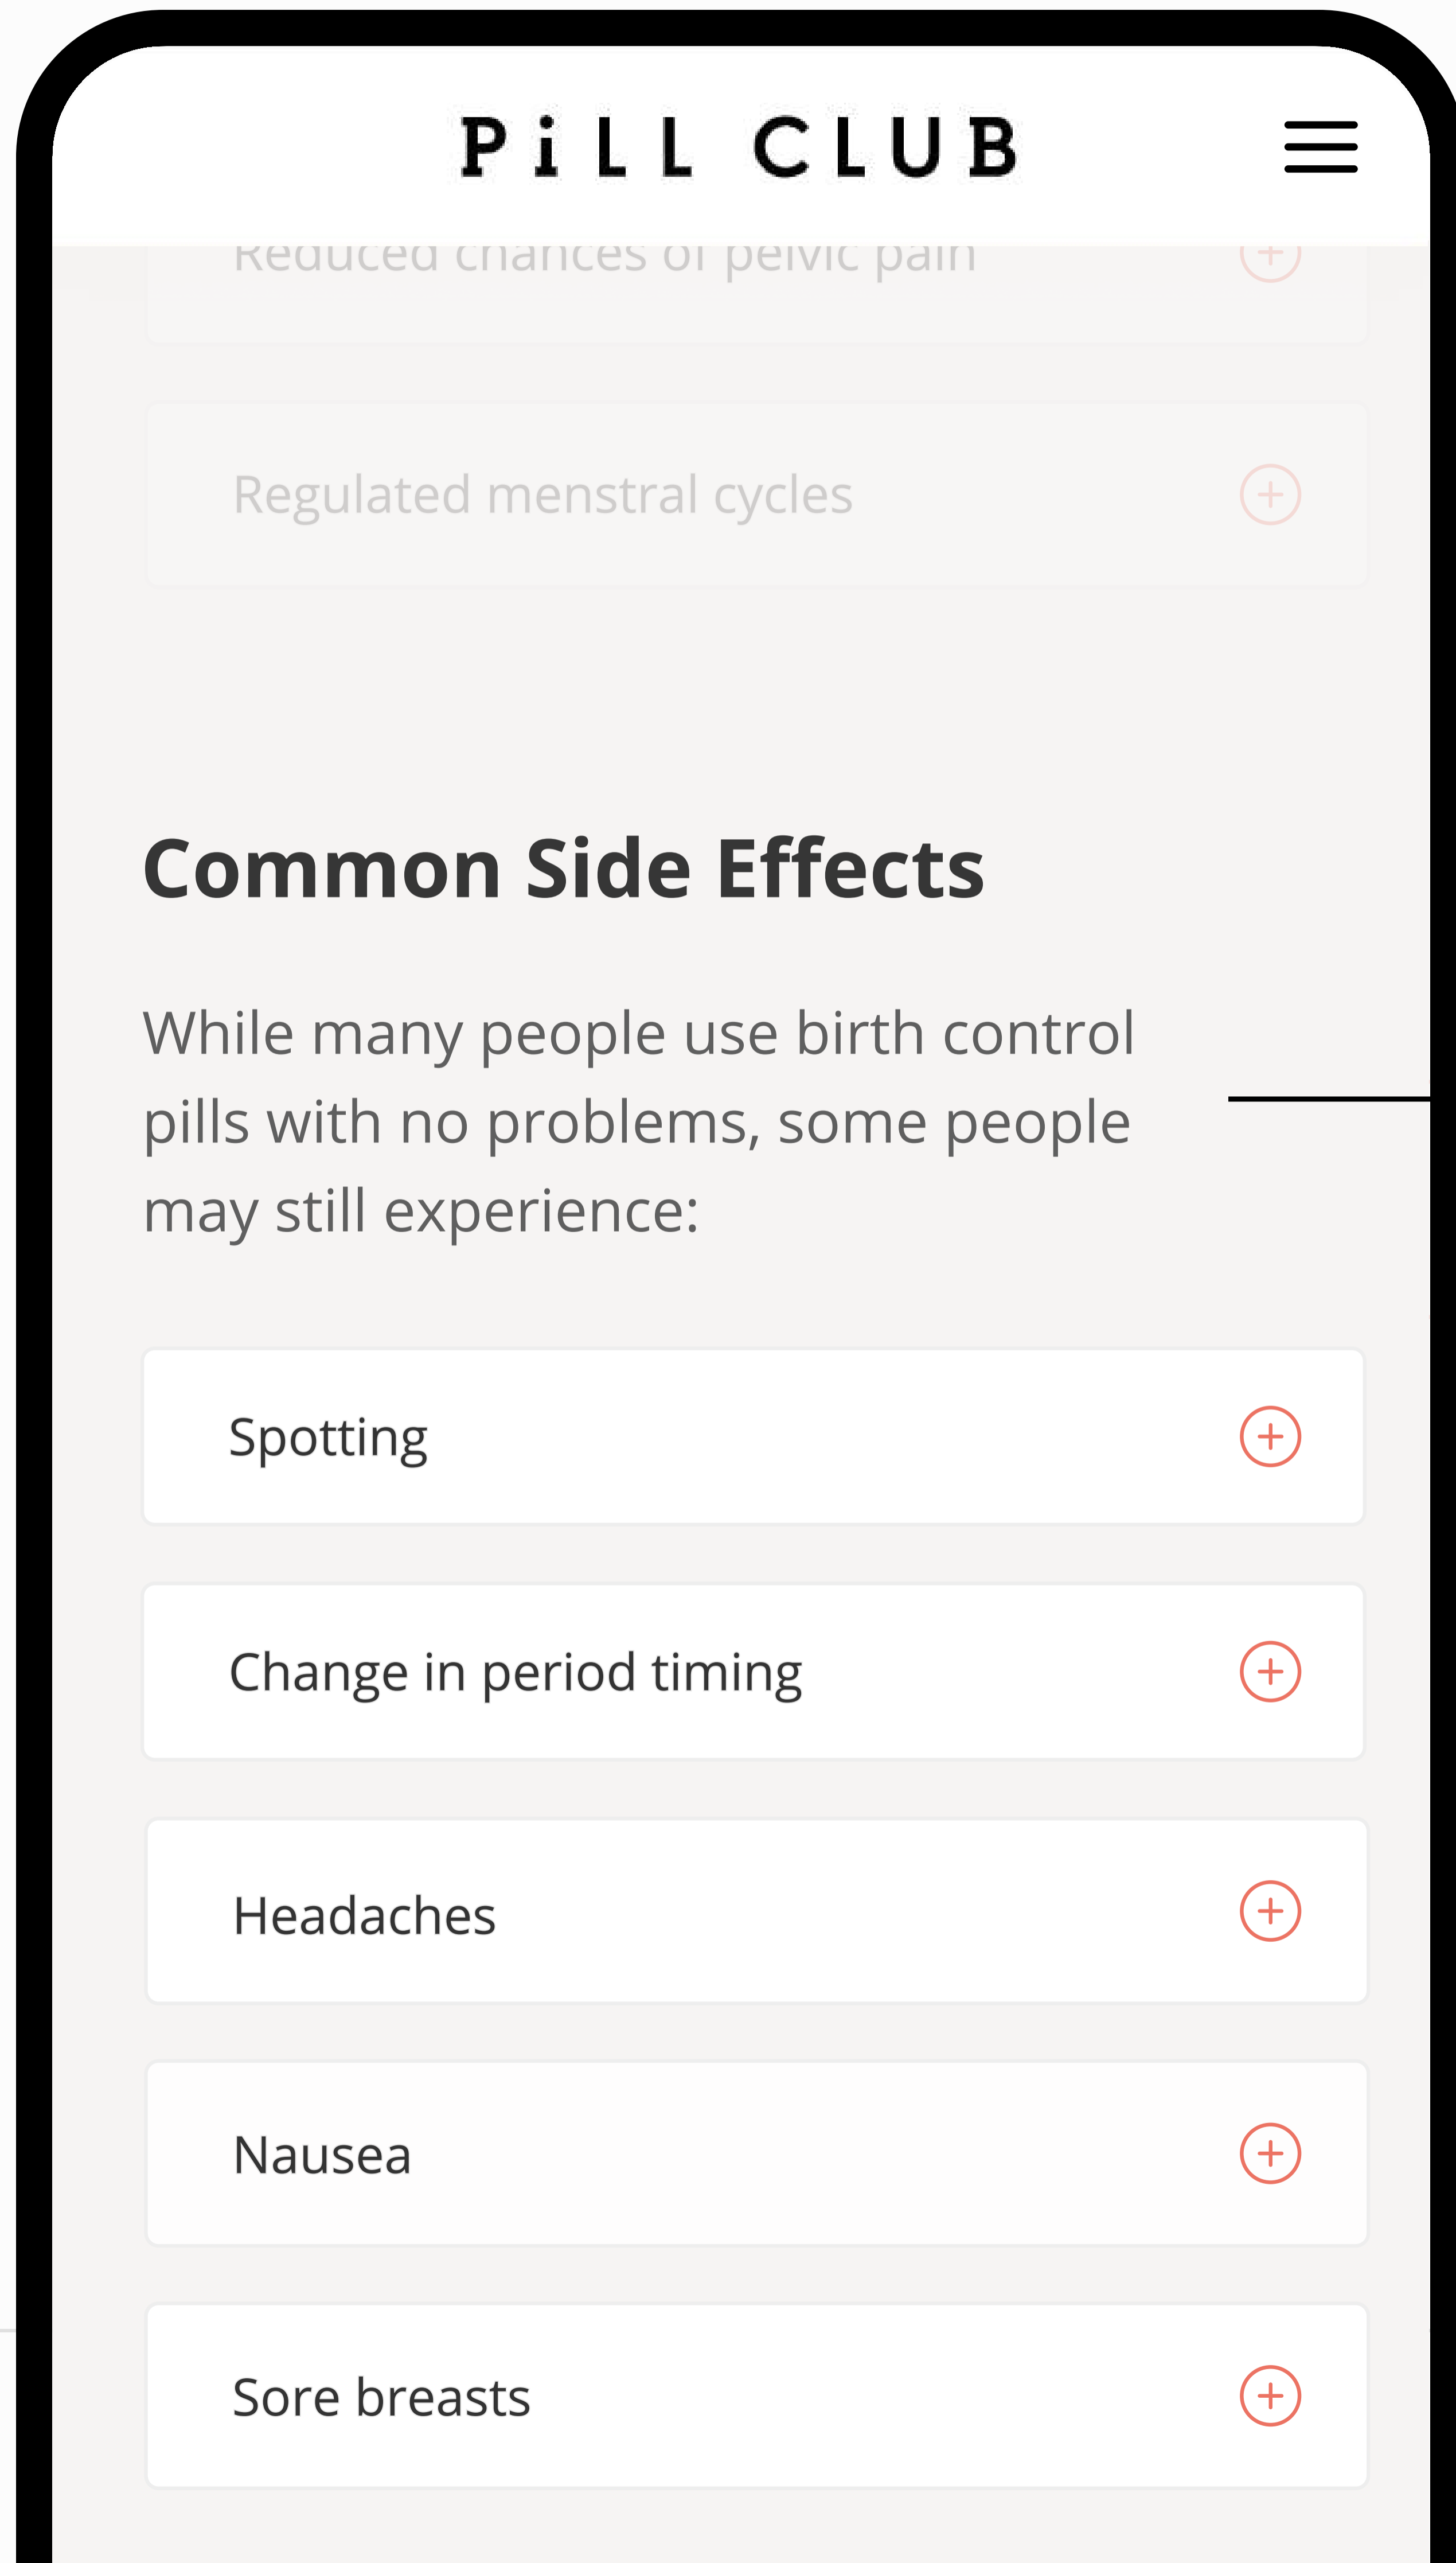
PiLL CLUB

Reduced chances of pelvic pain

Regulated menstral cycles

Common Side Effects

While many people use birth control pills with no problems, some people may still experience:

Spotting

Change in period timing

Headaches

Nausea

Sore breasts